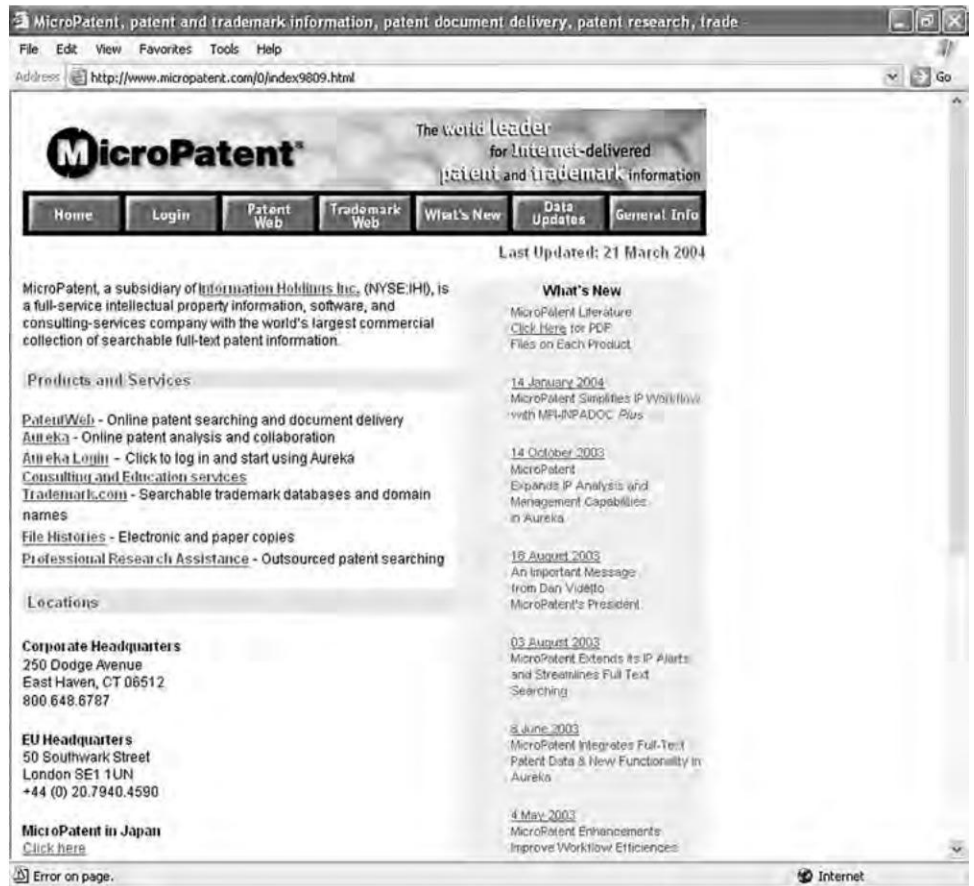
MicroPatent, patent and trademark information, patent document delivery, patent research, trade

File Edit View Favorites Tools Help

Address http://www.micropatent.com/0/index9809.html

Go

MicroPatent®

The world leader for Internet-delivered patent and trademark information

Home | Login | Patent Web | Trademark Web | What's New | Data Updates | General Info

Last Updated: 21 March 2004

MicroPatent, a subsidiary of Information Holdings Inc. (NYSE:IHI), is a full-service intellectual property information, software, and consulting-services company with the world's largest commercial collection of searchable full-text patent information.

Products and Services

PatentWeb - Online patent searching and document delivery
Aureka - Online patent analysis and collaboration
Aureka Login - Click to log in and start using Aureka
Consulting and Education services
Trademark.com - Searchable trademark databases and domain names
File Histories - Electronic and paper copies
Professional Research Assistance - Outsourced patent searching

Locations

Corporate Headquarters
250 Dodge Avenue
East Haven, CT 06512
800.648.6787

EU Headquarters
50 Southwark Street
London SE1 1UN
+44 (0) 20.7940.4590

MicroPatent in Japan
Click here

What's New

MicroPatent Literature
Click Here for PDF Files on Each Product

14 January 2004
MicroPatent Simplifies IP Workflow with MPI-INPADOC Plus

14 October 2003
MicroPatent Expands IP Analysis and Management Capabilities in Aureka

18 August 2003
An Important Message from Dan Videtto MicroPatent's President

03 August 2003
MicroPatent Extends its IP Alerts and Streamlines Full Text Searching

8 June 2003
MicroPatent Integrates Full-Text Patent Data & New Functionality in Aureka

4 May 2003
MicroPatent Enhancements Improve Workflow Efficiences

Error on page.

Internet